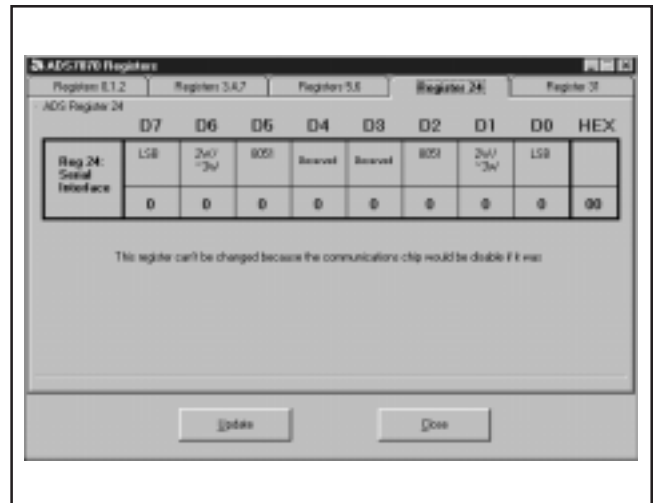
ADS7870 Registers

Registers 0,1,2 | Registers 3,4,7 | Registers 5,6 | Register 24 | Register 31

ADS Register 24

| | D7 | D6 | D5 | D4 | D3 | D2 | D1 | D0 | HEX |
|---|---|---|---|---|---|---|---|---|---|
| Reg 24: Serial Interface | LSB | 2w/ ~3w | 8051 | Reserved | Reserved | 8051 | 2w/ ~3w | LSB | |
| | 0 | 0 | 0 | 0 | 0 | 0 | 0 | 0 | 00 |

This register can't be changed because the communications chip would be disable if it was

Update

Close